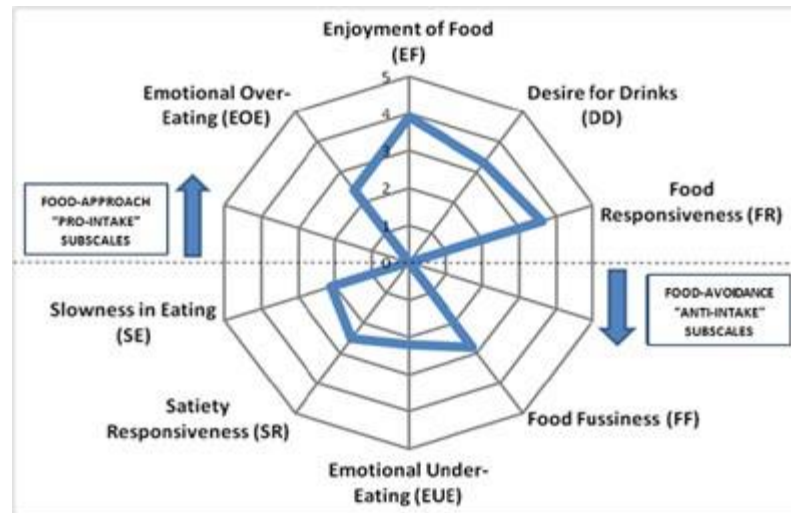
Enjoyment of Food (EF)

5
4
3
2
1
0

Desire for Drinks (DD)

Emotional Over-Eating (EOE)

FOOD-APPROACH "PRO-INTAKE" SUBSCALES

Food Responsiveness (FR)

FOOD-AVOIDANCE "ANTI-INTAKE" SUBSCALES

Slowness in Eating (SE)

Satiety Responsiveness (SR)

Food Fussiness (FF)

Emotional Under-Eating (EUE)